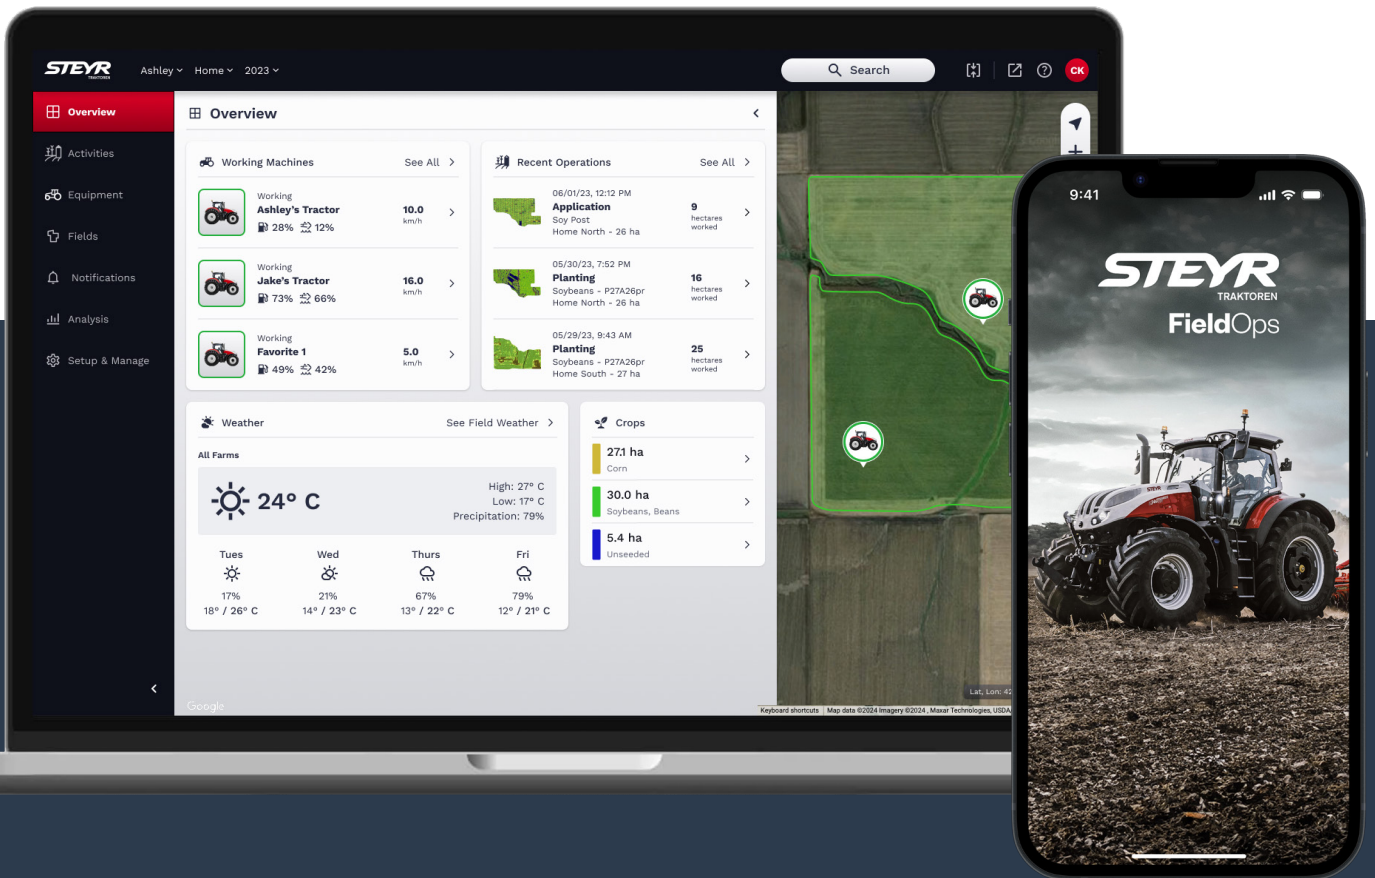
STEYR TRAKTOREN Ashley Home 2023 Search CK

Overview
Activities
Equipment
Fields
Notifications
Analysis
Setup & Manage

Overview

Working Machines See All

Working
Ashley's Tractor
28% 12%
10.0 km/h

Working
Jake's Tractor
73% 66%
16.0 km/h

Working
Favorite 1
49% 42%
5.0 km/h

Recent Operations See All

06/01/23, 12:12 PM
Application
Soy Post
Home North - 26 ha
9 hectares worked

05/30/23, 7:52 PM
Planting
Soybeans - P27A26pr
Home North - 26 ha
16 hectares worked

05/29/23, 9:43 AM
Planting
Soybeans - P27A26pr
Home South - 27 ha
25 hectares worked

Weather See Field Weather

All Farms

24° C
High: 27° C
Low: 17° C
Precipitation: 79%

| Tues | Wed | Thurs | Fri |
|---|---|---|---|
| 17% | 21% | 67% | 79% |
| 18° / 26° C | 14° / 23° C | 13° / 22° C | 12° / 21° C |

Crops
27.1 ha
Corn
30.0 ha
Soybeans, Beans
5.4 ha
Unseeded

Google
Lat, Lon: 42
Keyboard shortcuts Map data ©2024 Imagery ©2024 , Maxar Technologies, USDA

9:41
STEYR TRAKTOREN
FieldOps